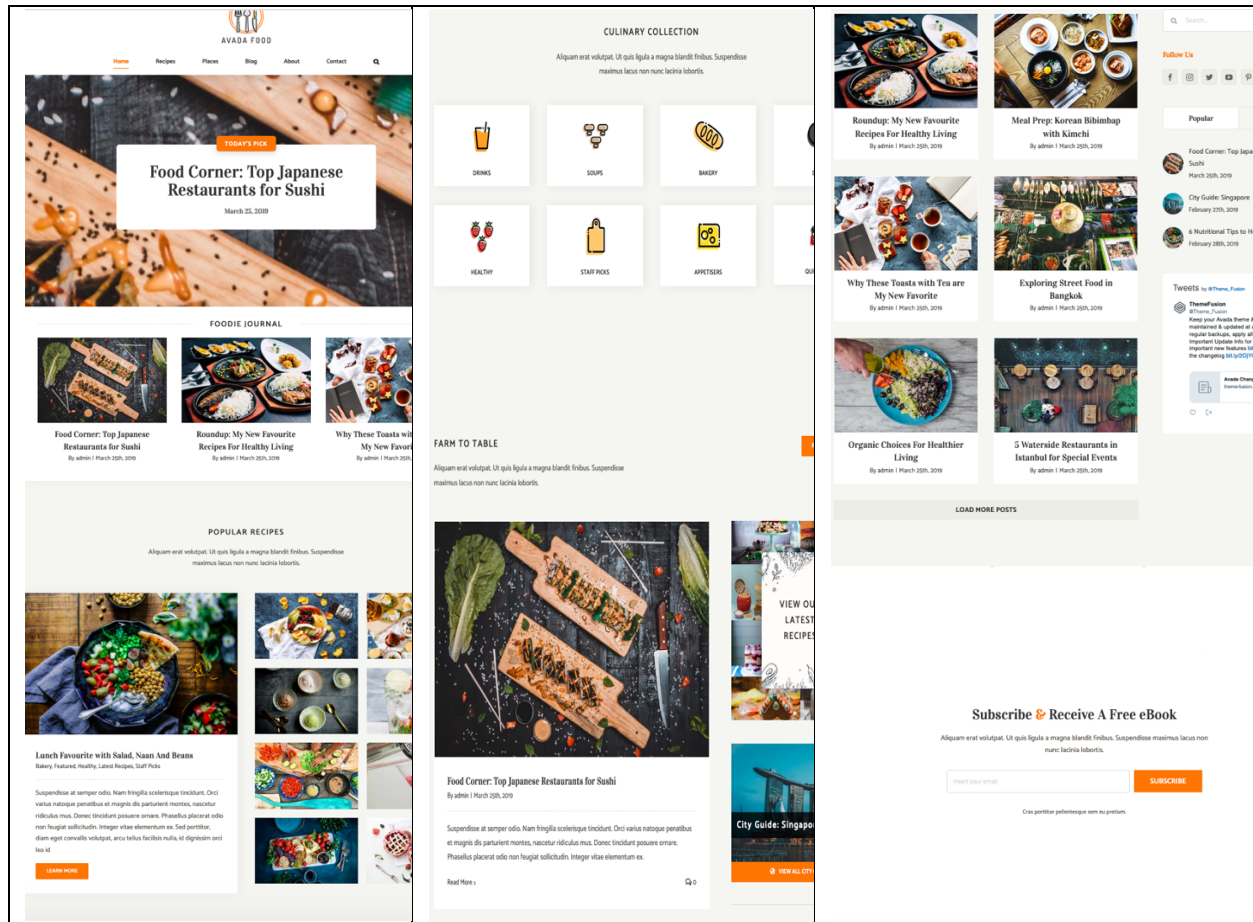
AVADA FOOD

Home Recipes Places Blog About Contact

TODAY'S PICK

Food Corner: Top Japanese Restaurants for Sushi

March 25, 2019

FOODIE JOURNAL

Food Corner: Top Japanese Restaurants for Sushi
By admin | March 25th, 2019

Roundup: My New Favourite Recipes For Healthy Living
By admin | March 25th, 2019

Why These Toasts wit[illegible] My New Favori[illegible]
By admin | March 25th, 2019

POPULAR RECIPES

Aliquam erat volutpat. Ut quis ligula a magna blandit finibus. Suspendisse maximus lacus non nunc lacinia lobortis.

Lunch Favourite with Salad, Naan And Beans
Bakery, Featured, Healthy, Latest Recipes, Staff Picks

Suspendisse at semper odio. Nam fringilla scelerisque tincidunt. Orci varius natoque penatibus et magnis dis parturient montes, nascetur ridiculus mus. Donec tincidunt posuere ornare. Phasellus placerat odio non feugiat sollicitudin. Integer vitae elementum ex. Sed porttitor, diam eget convallis volutpat, arcu tellus facilisis nulla, id dignissim orci dui eu tellus.

LEARN MORE

CULINARY COLLECTION

Aliquam erat volutpat. Ut quis ligula a magna blandit finibus. Suspendisse maximus lacus non nunc lacinia lobortis.

DRINKS
SOUPS
BAKERY
HEALTHY
STAFF PICKS
APPETISERS
QU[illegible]

FARM TO TABLE

Aliquam erat volutpat. Ut quis ligula a magna blandit finibus. Suspendisse maximus lacus non nunc lacinia lobortis.

VIEW OU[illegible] LATEST RECIPES

Food Corner: Top Japanese Restaurants for Sushi
By admin | March 25th, 2019

Suspendisse at semper odio. Nam fringilla scelerisque tincidunt. Orci varius natoque penatibus et magnis dis parturient montes, nascetur ridiculus mus. Donec tincidunt posuere ornare. Phasellus placerat odio non feugiat sollicitudin. Integer vitae elementum ex.

Read More >
0

City Guide: Singapo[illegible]
VIEW ALL CITY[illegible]

Roundup: My New Favourite Recipes For Healthy Living
By admin | March 25th, 2019

Meal Prep: Korean Bibimbap with Kimchi
By admin | March 25th, 2019

Why These Toasts with Tea are My New Favorite
By admin | March 25th, 2019

Exploring Street Food in Bangkok
By admin | March 25th, 2019

Organic Choices For Healthier Living
By admin | March 25th, 2019

5 Waterside Restaurants in Istanbul for Special Events
By admin | March 25th, 2019

LOAD MORE POSTS

Search...

Follow Us

Popular

Food Corner: Top Japa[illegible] Sushi
March 25th, 2019

City Guide: Singapore
February 27th, 2019

6 Nutritional Tips to H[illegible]
February 28th, 2019

Tweets by @Theme_Fusion

ThemeFusion
@Theme_Fusion
Keep your Avada theme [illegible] maintained & updated at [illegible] regular backups, appl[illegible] important Update info for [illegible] important new features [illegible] the changelog bit.ly/2O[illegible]

Avada Chang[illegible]
theme-fusion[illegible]

Subscribe & Receive A Free eBook

Aliquam erat volutpat. Ut quis ligula a magna blandit finibus. Suspendisse maximus lacus non nunc lacinia lobortis.

Insert your email
SUBSCRIBE

Cras porttitor pellentesque sem eu pretium.